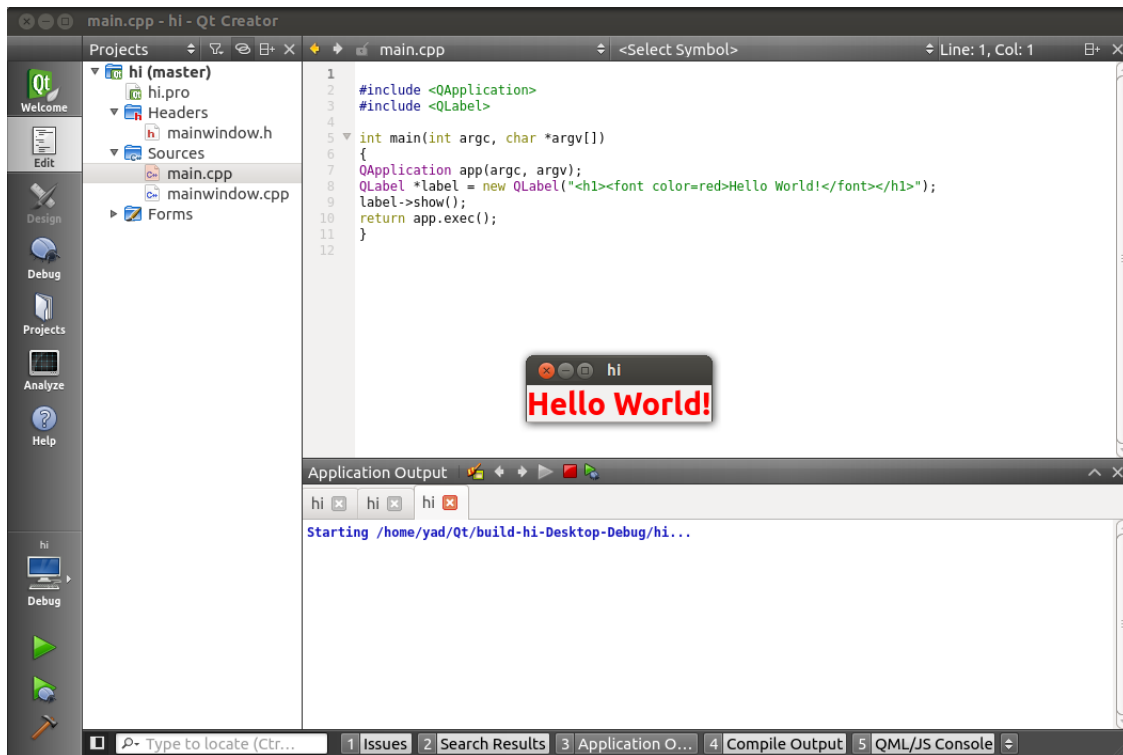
main.cpp - hi - Qt Creator

Welcome
Edit
Design
Debug
Projects
Analyze
Help

hi
Debug

Projects

hi (master)
hi.pro
Headers
mainwindow.h
Sources
main.cpp
mainwindow.cpp
Forms

main.cpp
<Select Symbol>
Line: 1, Col: 1

1
2 #include <QApplication>
3 #include <QLabel>
4
5 int main(int argc, char *argv[])
6 {
7 QApplication app(argc, argv);
8 QLabel *label = new QLabel("<h1><font color=red>Hello World!</font></h1>");
9 label->show();
10 return app.exec();
11 }
12

hi
Hello World!

Application Output

hi hi hi

Starting /home/yad/Qt/build-hi-Desktop-Debug/hi...

Type to locate (Ctr...
1 Issues 2 Search Results 3 Application O... 4 Compile Output 5 QML/JS Console